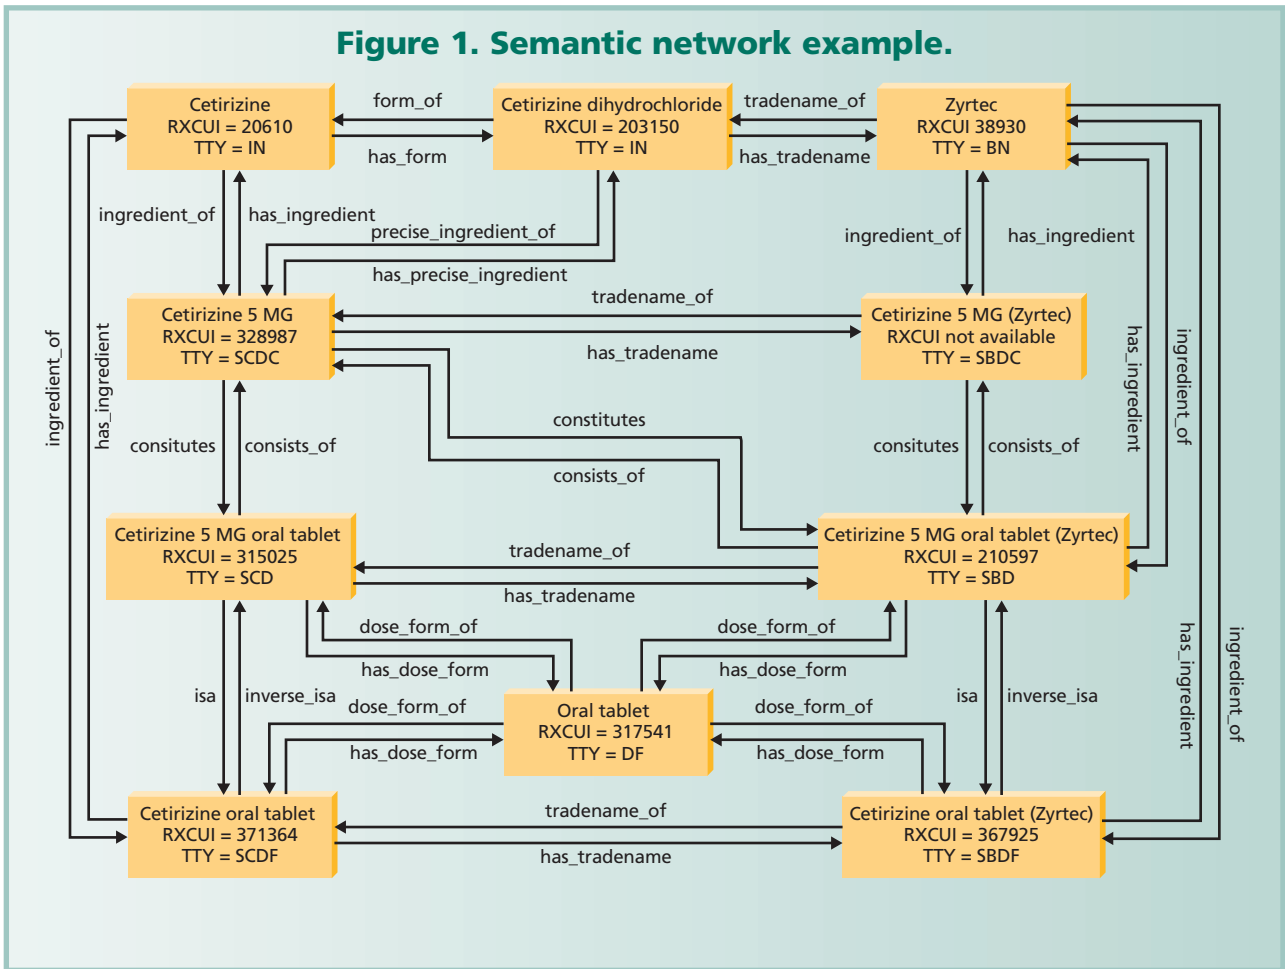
Figure 1. Semantic network example.

Cetirizine
RXCUI = 20610
TTY = IN

form_of

has_form

Cetirizine dihydrochloride
RXCUI = 203150
TTY = IN

tradename_of

has_tradename

Zyrtec
RXCUI 38930
TTY = BN

ingredient_of

has_ingredient

precise_ingredient_of

has_precise_ingredient

ingredient_of

has_ingredient

Cetirizine 5 MG
RXCUI = 328987
TTY = SCDC

tradename_of

has_tradename

Cetirizine 5 MG (Zyrtec)
RXCUI not available
TTY = SBDC

ingredient_of

has_ingredient

has_ingredient

ingredient_of

consitutes

consists_of

constitutes

consists_of

consitutes

consists_of

Cetirizine 5 MG oral tablet
RXCUI = 315025
TTY = SCD

tradename_of

has_tradename

Cetirizine 5 MG oral tablet (Zyrtec)
RXCUI = 210597
TTY = SBD

dose_form_of

has_dose_form

dose_form_of

has_dose_form

has_ingredient

ingredient_of

isa

inverse_isa

dose_form_of

has_dose_form

Oral tablet
RXCUI = 317541
TTY = DF

dose_form_of

has_dose_form

isa

inverse_isa

Cetirizine oral tablet
RXCUI = 371364
TTY = SCDF

tradename_of

has_tradename

Cetirizine oral tablet (Zyrtec)
RXCUI = 367925
TTY = SBDF